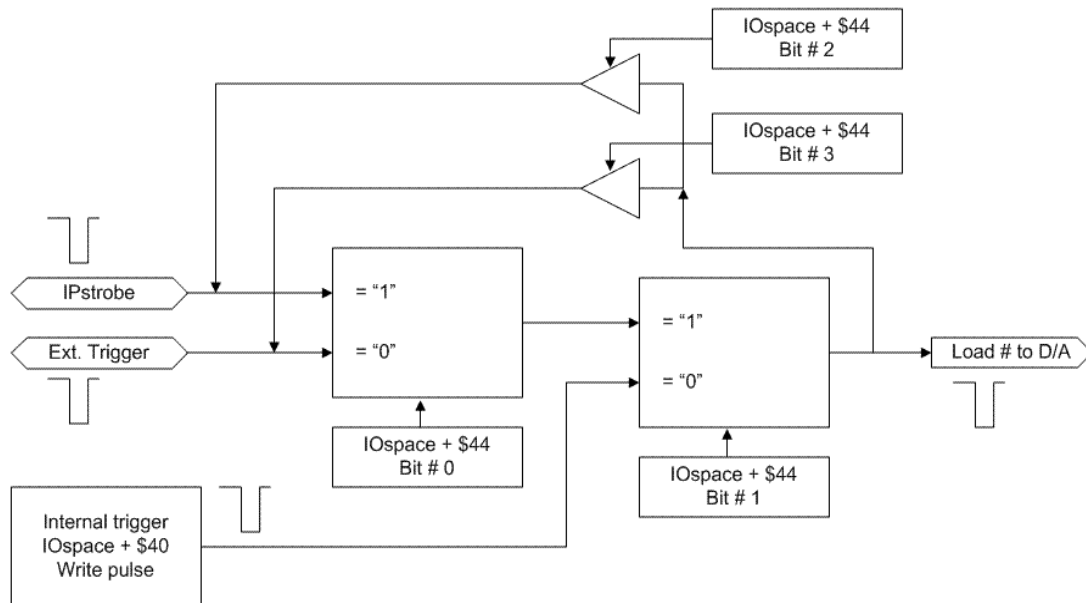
IOspace + \$44
Bit # 2

IOspace + \$44
Bit # 3

IPstrobe

Ext. Trigger

= “1”

= “0”

= “1”

= “0”

Load # to D/A

IOspace + \$44
Bit # 0

IOspace + \$44
Bit # 1

Internal trigger
IOspace + \$40
Write pulse